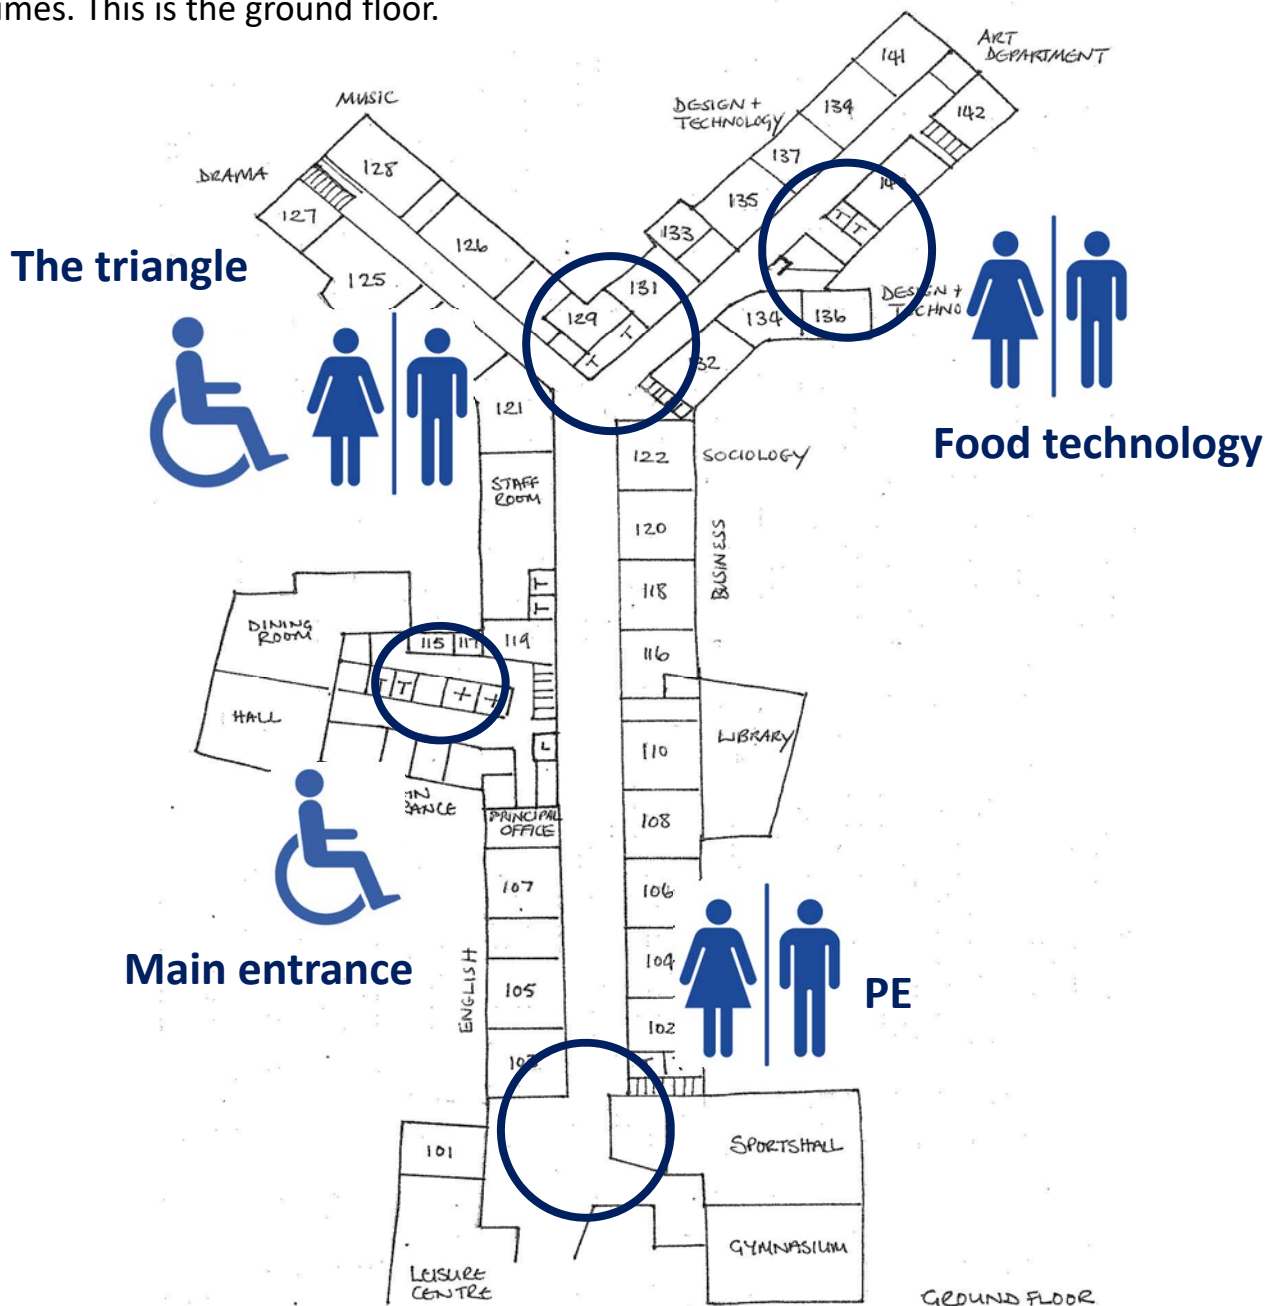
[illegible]mes. This is the ground floor.

ART DEPARTMENT
141
MUSIC
DESIGN + TECHNOLOGY
139
142
DRAMA
128
137
14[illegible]
127
135
126
133
The triangle
125
131
129
DES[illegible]N + T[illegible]CHNO
134
136
T
T
T
T
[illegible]32
121
Food technology
122
SOCIOLOGY
STAFF ROOM
120
BUSINESS
T
T
118
DINING ROOM
115
117
119
116
T
T
T
T
HALL
LIBRARY
L
110
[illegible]N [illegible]ANCE
PRINCIPAL OFFICE
108
107
106
Main entrance
ENGLISH
104
PE
105
102
10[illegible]
SPORTSHALL
101
GYMNASIUM
LEISURE CENTRE
GROUND FLOOR